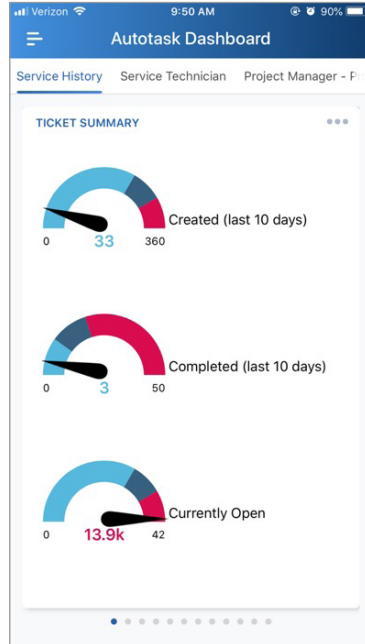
Verizon 9:50 AM 90%

Autotask Dashboard

Service History Service Technician Project Manager - P

TICKET SUMMARY

0 33 360 Created (last 10 days)

0 3 50 Completed (last 10 days)

0 13.9k 42 Currently Open